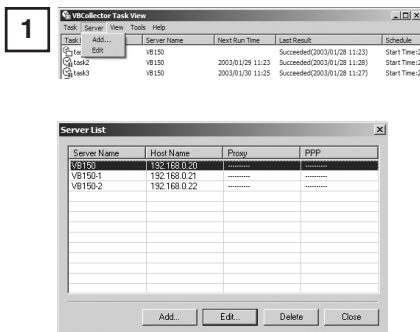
1

VBCollector Task View

Task Server View Tools Help

Add...
Edit

| Task | Server Name | Next Run Time | Last Result | Schedule |
|---|---|---|---|---|
| task1 | VB150 | | Succeeded(2003/01/28 11:23) | Start Time:2 |
| task2 | VB150 | 2003/01/29 11:23 | Succeeded(2003/01/28 11:28) | Start Time:2 |
| task3 | VB150 | 2003/01/30 11:25 | Succeeded(2003/01/28 11:27) | Start Time:2 |

Server List

| Server Name | Host Name | Proxy | PPP |
|---|---|---|---|
| VB150 | 192.168.0.20 | --------- | --------- |
| VB150-1 | 192.168.0.21 | --------- | --------- |
| VB150-2 | 192.168.0.22 | --------- | --------- |

Add... Edit... Delete Close